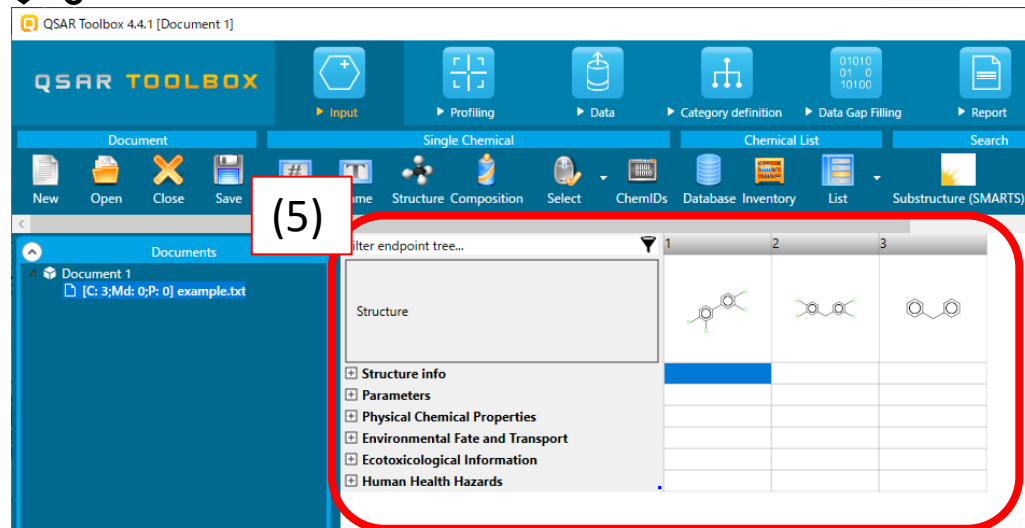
QSAR Toolbox 4.4.1 [Document 1]

QSAR TOOLBOX

Input
Profiling
Data
Category definition
Data Gap Filling
Report

01010
01 0
10100

Document
Single Chemical
Chemical List
Search

New
Open
Close
Save
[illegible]ame
Structure
Composition
Select
ChemIDs
Database
Inventory
List
Substructure (SMARTS)

(5)

Documents
Document 1
[C: 3;Md: 0;P: 0] example.txt

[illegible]ilter endpoint tree...

| | 1 | 2 | 3 |
|---|---|---|---|
| Structure | | | |
| Structure info | | | |
| Parameters | | | |
| Physical Chemical Properties | | | |
| Environmental Fate and Transport | | | |
| Ecotoxicological Information | | | |
| Human Health Hazards | | | |